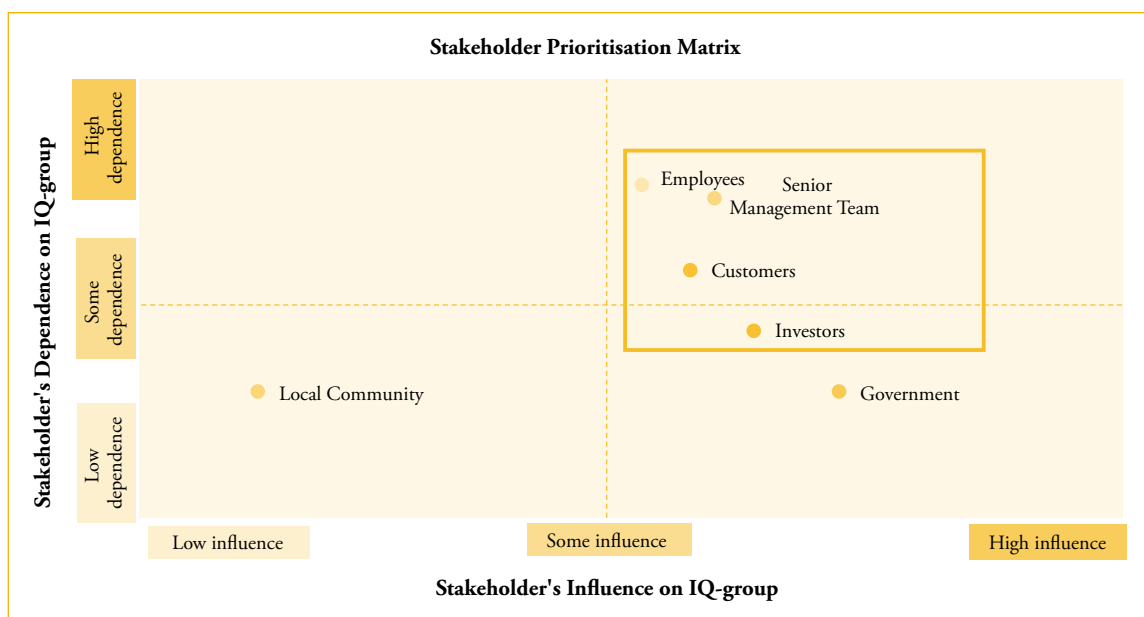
Stakeholder Prioritisation Matrix

Stakeholder's Dependence on IQ-group

High dependence

Some dependence

Low dependence

Employees

Senior Management Team

Customers

Investors

Local Community

Government

Low influence

Some influence

High influence

Stakeholder's Influence on IQ-group